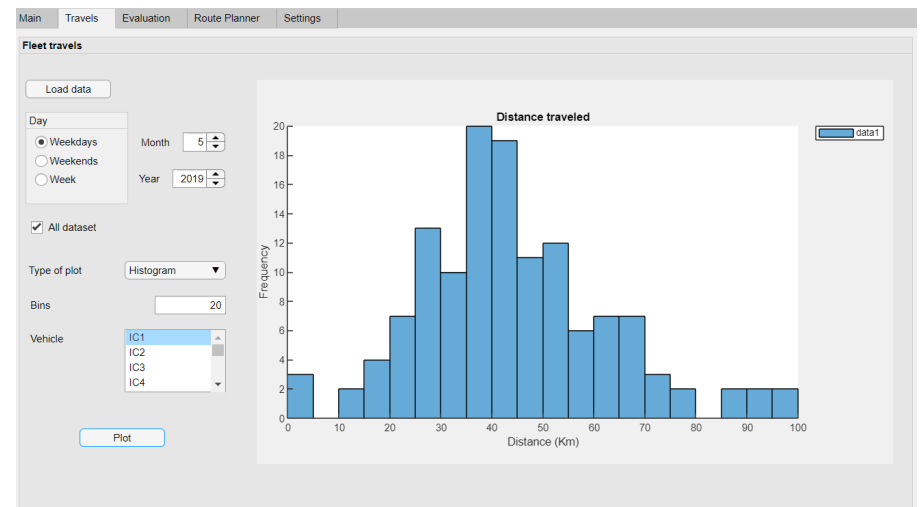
Main | Travels | Evaluation | Route Planner | Settings

Fleet travels

Load data

Day
Weekdays
Weekends
Week

Month 5
Year 2019

All dataset

Type of plot Histogram

Bins 20

Vehicle
IC1
IC2
IC3
IC4

Plot

Distance traveled

data1

Frequency
0
2
4
6
8
10
12
14
16
18
20

0 10 20 30 40 50 60 70 80 90 100
Distance (Km)